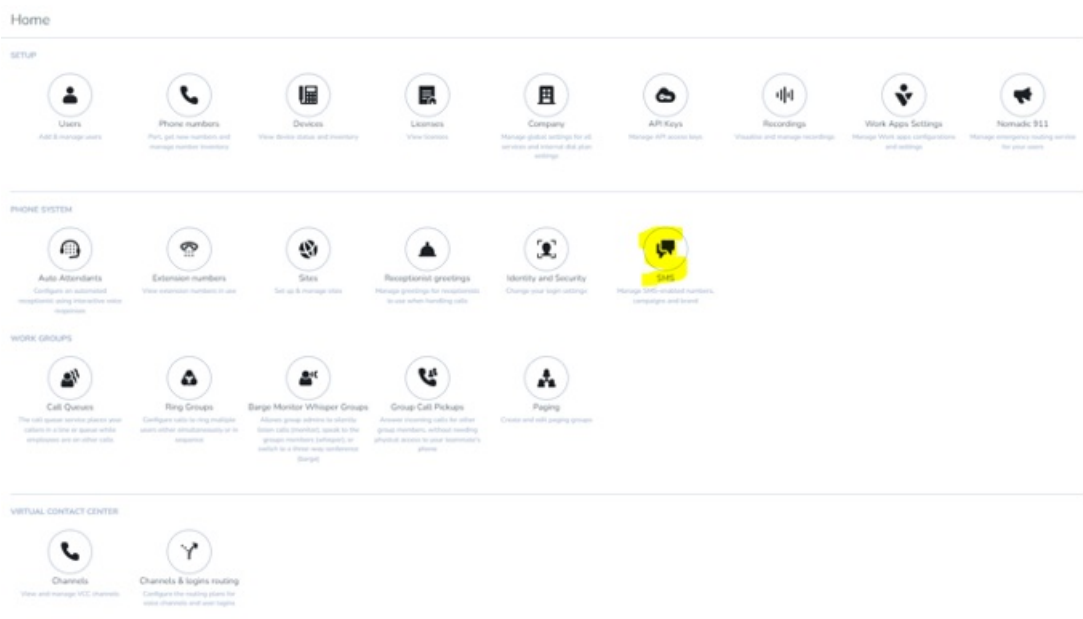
Home

SETUP

Users
Add & manage users

Phone numbers
Port, get new numbers and manage number inventory

Devices
View device status and inventory

Licenses
View licenses

Company
Manage global settings for all services and internal dial plan settings

API Keys
Manage API access keys

Recordings
Visualize and manage recordings

Work Apps Settings
Manage Work apps configurations and settings

Nomadic 911
Manage emergency routing service for your users

PHONE SYSTEM

Auto Attendants
Configure an automated receptionist using interactive voice response

Extension numbers
View extension numbers in use

Sites
Set up & manage sites

Receptionist greetings
Manage greetings for receptionists to use when handling calls

Identity and Security
Change your login settings

SMS
Manage SMS-enabled numbers, campaigns and brand

WORK GROUPS

Call Queues
The call queue service places your callers in a line or queue while employees are on other calls

Ring Groups
Configure calls to ring multiple users either simultaneously or in sequence

Barge Monitor Whisper Groups
Allows group admins to silently listen calls (monitor), speak to the groups members (whisper), or switch to a three way conference (barge)

Group Call Pickups
Answer incoming calls for other group members, without needing physical access to your teammate's phone

Paging
Create and edit paging groups

VIRTUAL CONTACT CENTER

Channels
View and manage VCC channels

Channels & logins routing
Configure the routing plans for voice channels and user logins